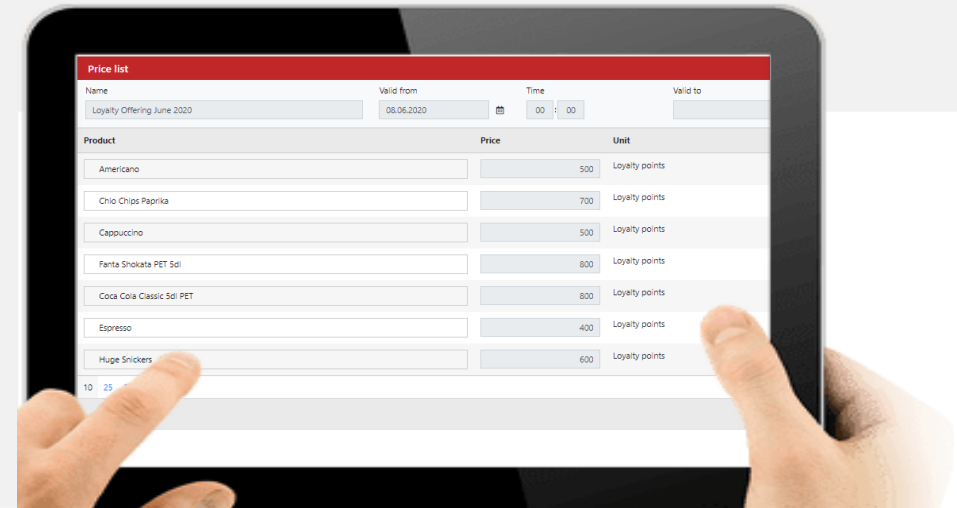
Price list

Name
Loyalty Offering June 2020

Valid from
08.06.2020

Time
00 : 00

Valid to

| Product | Price | Unit |
|---|---|---|
| Americano | 500 | Loyalty points |
| Chio Chips Paprika | 700 | Loyalty points |
| Cappuccino | 500 | Loyalty points |
| Fanta Shokata PET 5dl | 800 | Loyalty points |
| Coca Cola Classic 5dl PET | 800 | Loyalty points |
| Espresso | 400 | Loyalty points |
| Huge Snickers | 600 | Loyalty points |

10 25